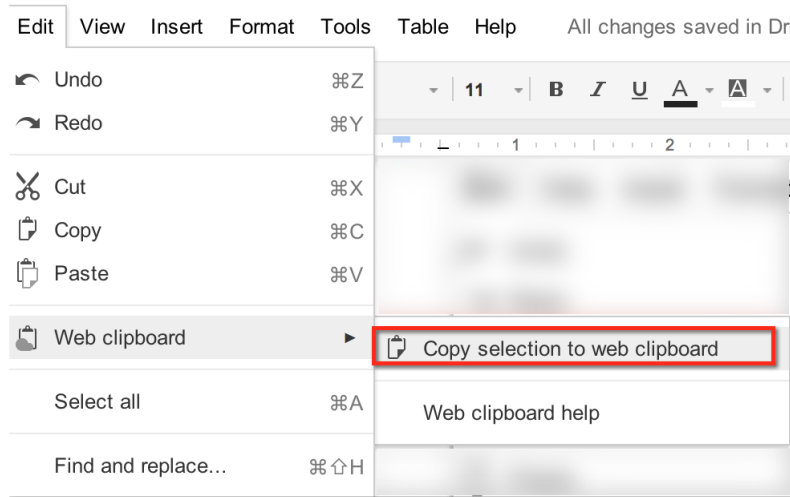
Edit View Insert Format Tools Table Help All changes saved in Dr

Undo ⌘Z
Redo ⌘Y
Cut ⌘X
Copy ⌘C
Paste ⌘V
Web clipboard ►
Select all ⌘A
Find and replace... ⌘⇧H

11 B I U A

1 2

Copy selection to web clipboard
Web clipboard help